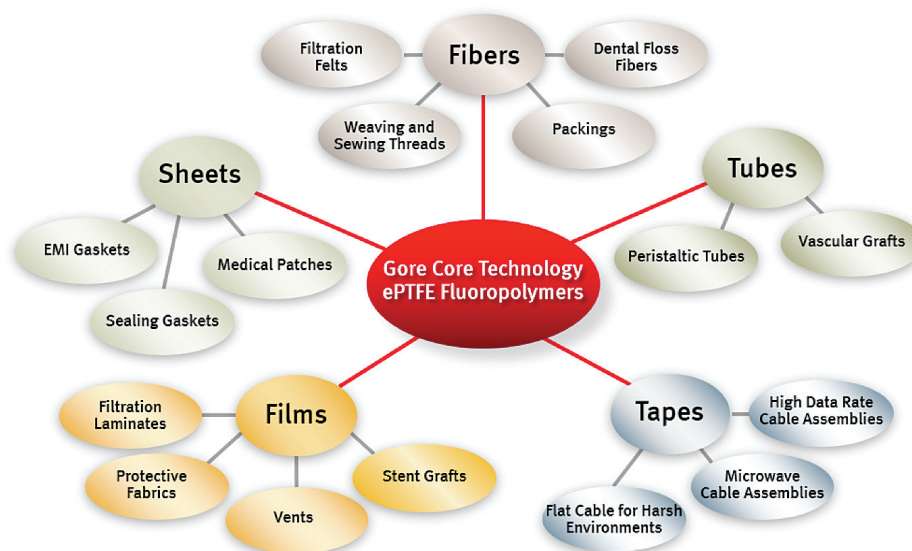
Gore Core Technology
ePTFE Fluoropolymers

Fibers

Filtration Felts

Dental Floss Fibers

Weaving and Sewing Threads

Packings

Tubes

Peristaltic Tubes

Vascular Grafts

Tapes

High Data Rate Cable Assemblies

Microwave Cable Assemblies

Flat Cable for Harsh Environments

Films

Filtration Laminates

Protective Fabrics

Vents

Stent Grafts

Sheets

EMI Gaskets

Medical Patches

Sealing Gaskets